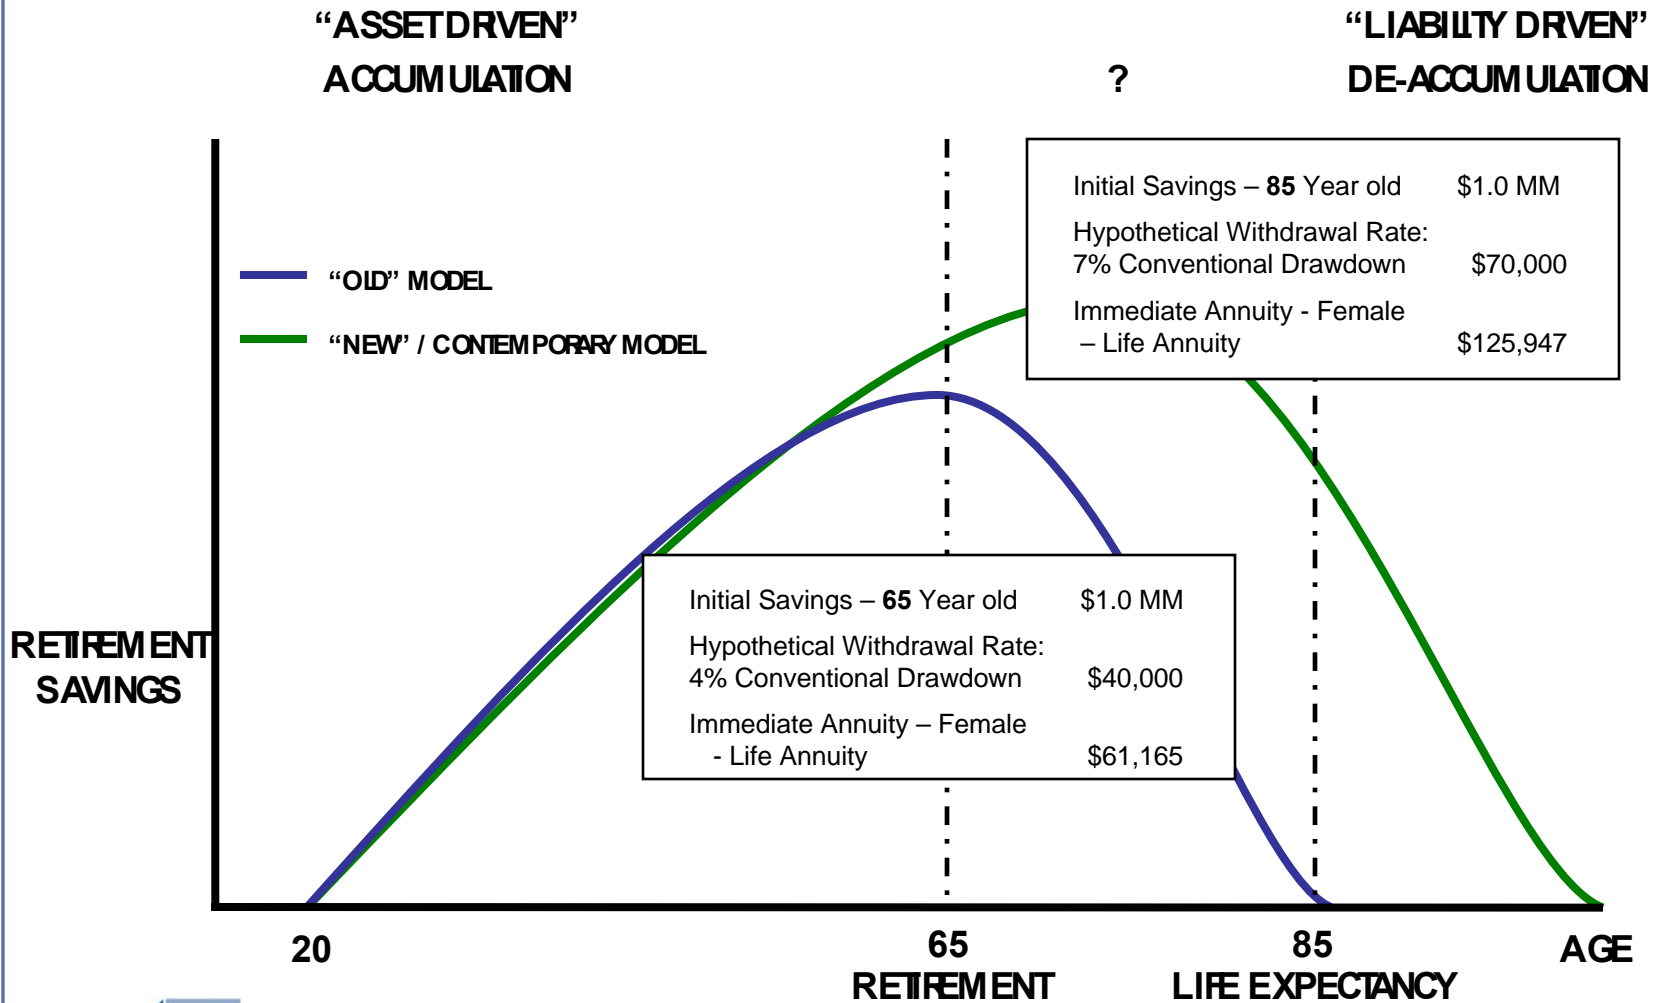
"ASSET DRIVEN" ACCUMULATION

?

"LIABILITY DRIVEN" DE-ACCUMULATION

"OLD" MODEL

"NEW" / CONTEMPORARY MODEL

| | |
|---|---|
| Initial Savings – **85** Year old | $1.0 MM |
| Hypothetical Withdrawal Rate: 7% Conventional Drawdown | $70,000 |
| Immediate Annuity - Female – Life Annuity | $125,947 |

| | |
|---|---|
| Initial Savings – **65** Year old | $1.0 MM |
| Hypothetical Withdrawal Rate: 4% Conventional Drawdown | $40,000 |
| Immediate Annuity – Female - Life Annuity | $61,165 |

RETIREMENT SAVINGS

20

65
RETIREMENT

85
LIFE EXPECTANCY

AGE